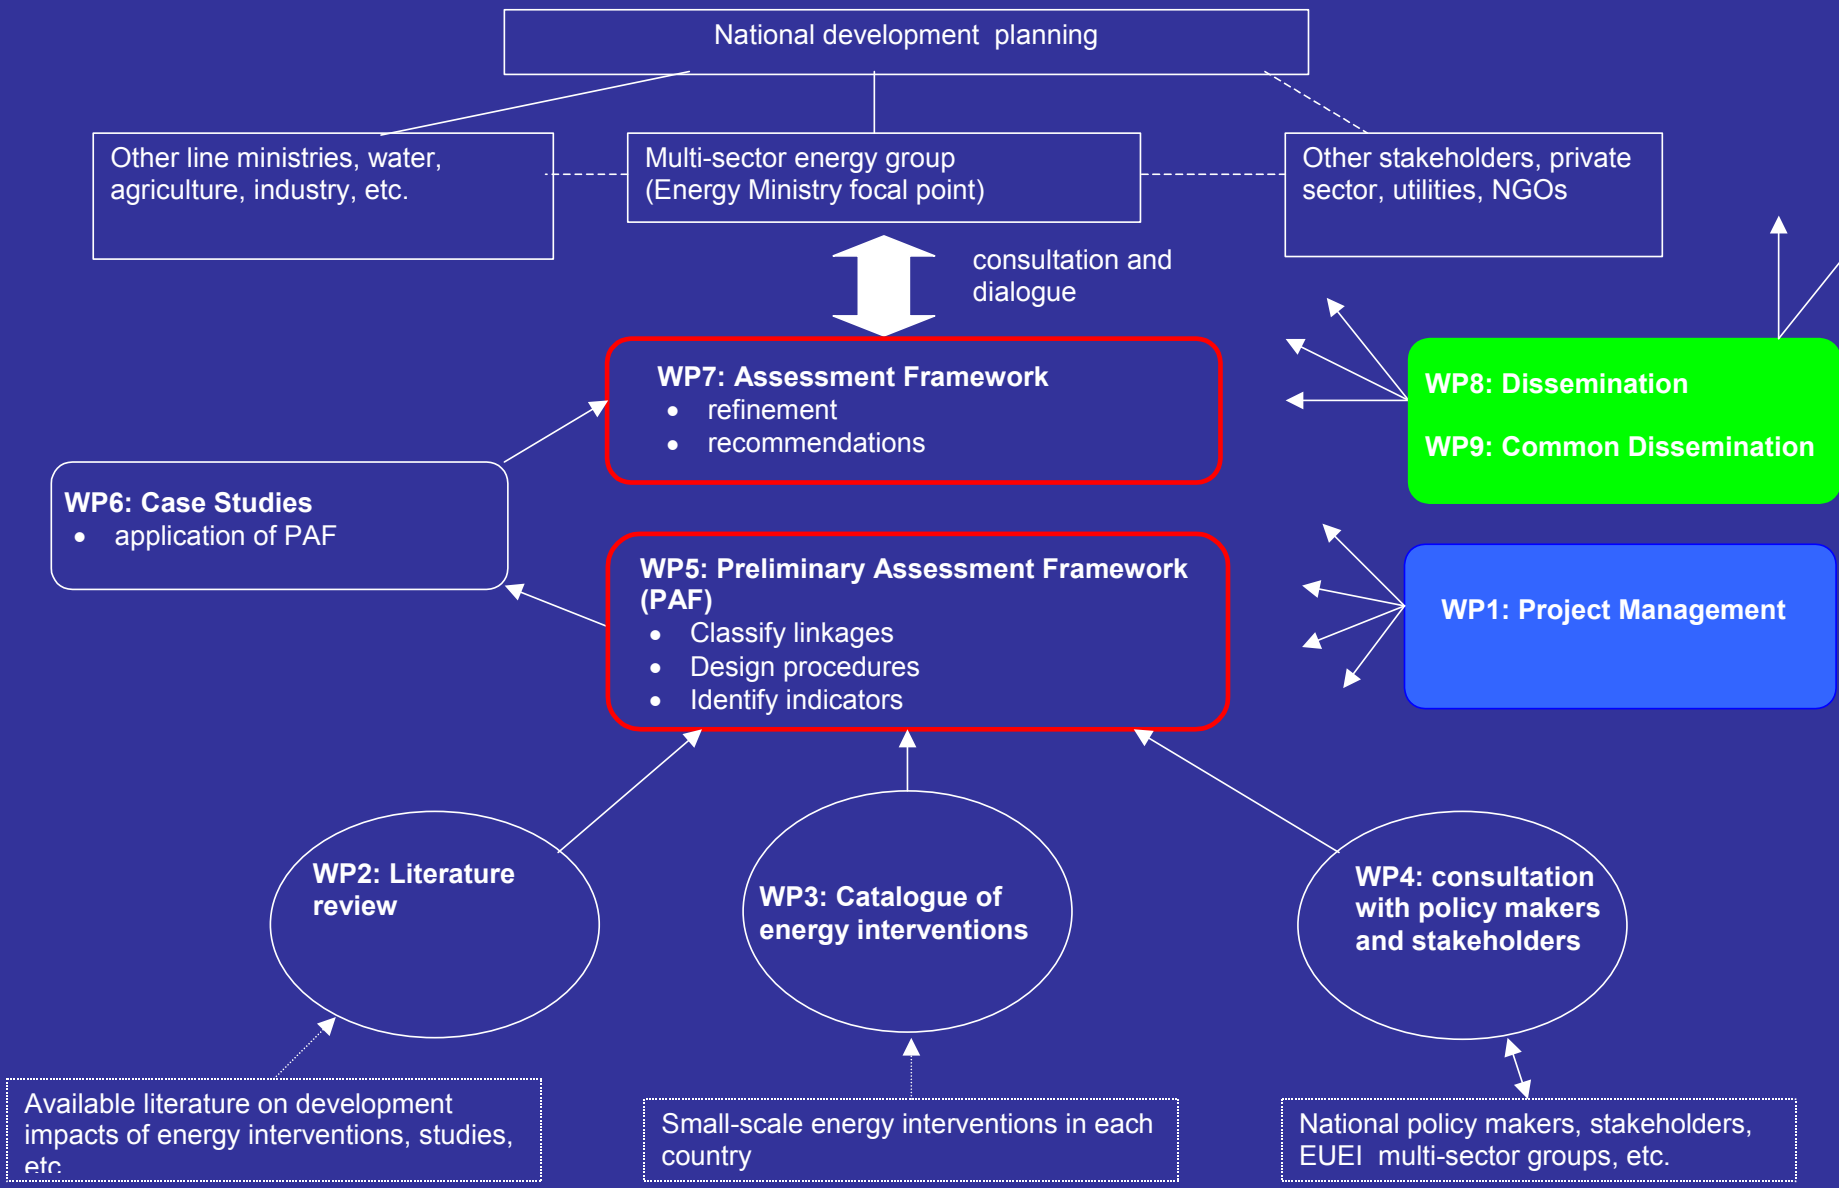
National development planning

Other line ministries, water, agriculture, industry, etc.

Multi-sector energy group (Energy Ministry focal point)

Other stakeholders, private sector, utilities, NGOs

consultation and dialogue

WP7: Assessment Framework
- refinement
- recommendations

WP8: Dissemination

WP9: Common Dissemination

WP6: Case Studies
- application of PAF

WP5: Preliminary Assessment Framework (PAF)
- Classify linkages
- Design procedures
- Identify indicators

WP1: Project Management

WP2: Literature review

WP3: Catalogue of energy interventions

WP4: consultation with policy makers and stakeholders

Available literature on development impacts of energy interventions, studies, etc.

Small-scale energy interventions in each country

National policy makers, stakeholders, EUEI multi-sector groups, etc.